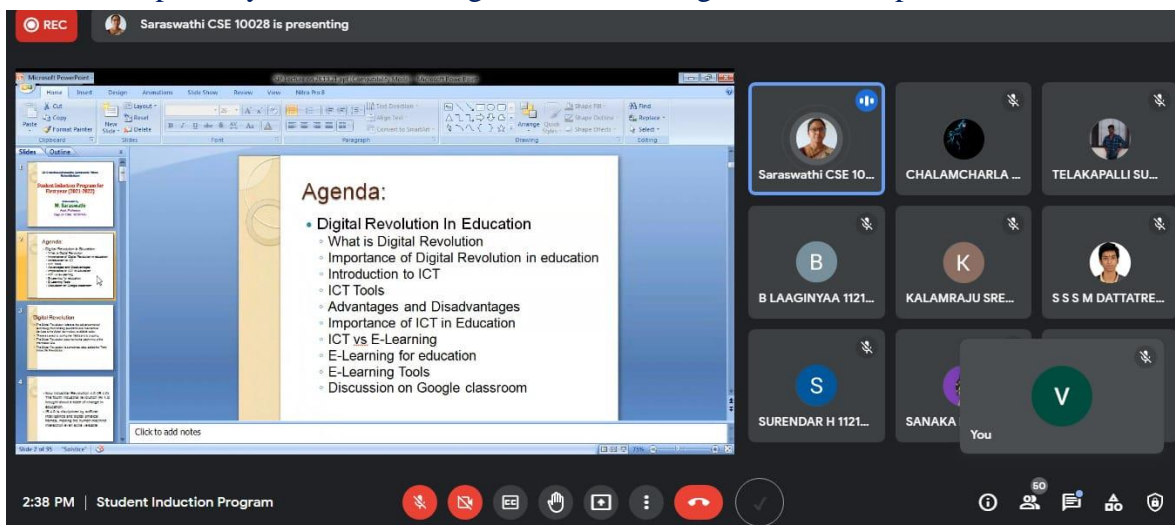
REC Saraswathi CSE 10028 is presenting

Microsoft PowerPoint

Home Insert Design Animations Slide Show Review View Nitro Pro 8

Cut Copy Format Painter Paste Clipboard New Slide Layout Reset Delete Slides Font Paragraph Text Direction Align Text Convert to SmartArt Drawing Arrange Quick Styles Shape Fill Shape Outline Shape Effects Find Replace Select Editing

Slides Outline

Student Induction Program for Firstyear (2021-2022)

M. Saraswathi

Agenda:

Digital Revolution

Agenda:

• Digital Revolution In Education
◦ What is Digital Revolution
◦ Importance of Digital Revolution in education
◦ Introduction to ICT
◦ ICT Tools
◦ Advantages and Disadvantages
◦ Importance of ICT in Education
◦ ICT vs E-Learning
◦ E-Learning for education
◦ E-Learning Tools
◦ Discussion on Google classroom

Click to add notes

Slide 2 of 35 "Sunrise" 75%

Saraswathi CSE 10...
CHALAMCHARLA ...
TELAKAPALLI SU...
B
B LAAGINYAA 1121...
K
KALAMRAJU SRE...
S S S M DATTATRE...
S
SURENDAR H 1121...
SANAKA
V
You

2:38 PM | Student Induction Program

60